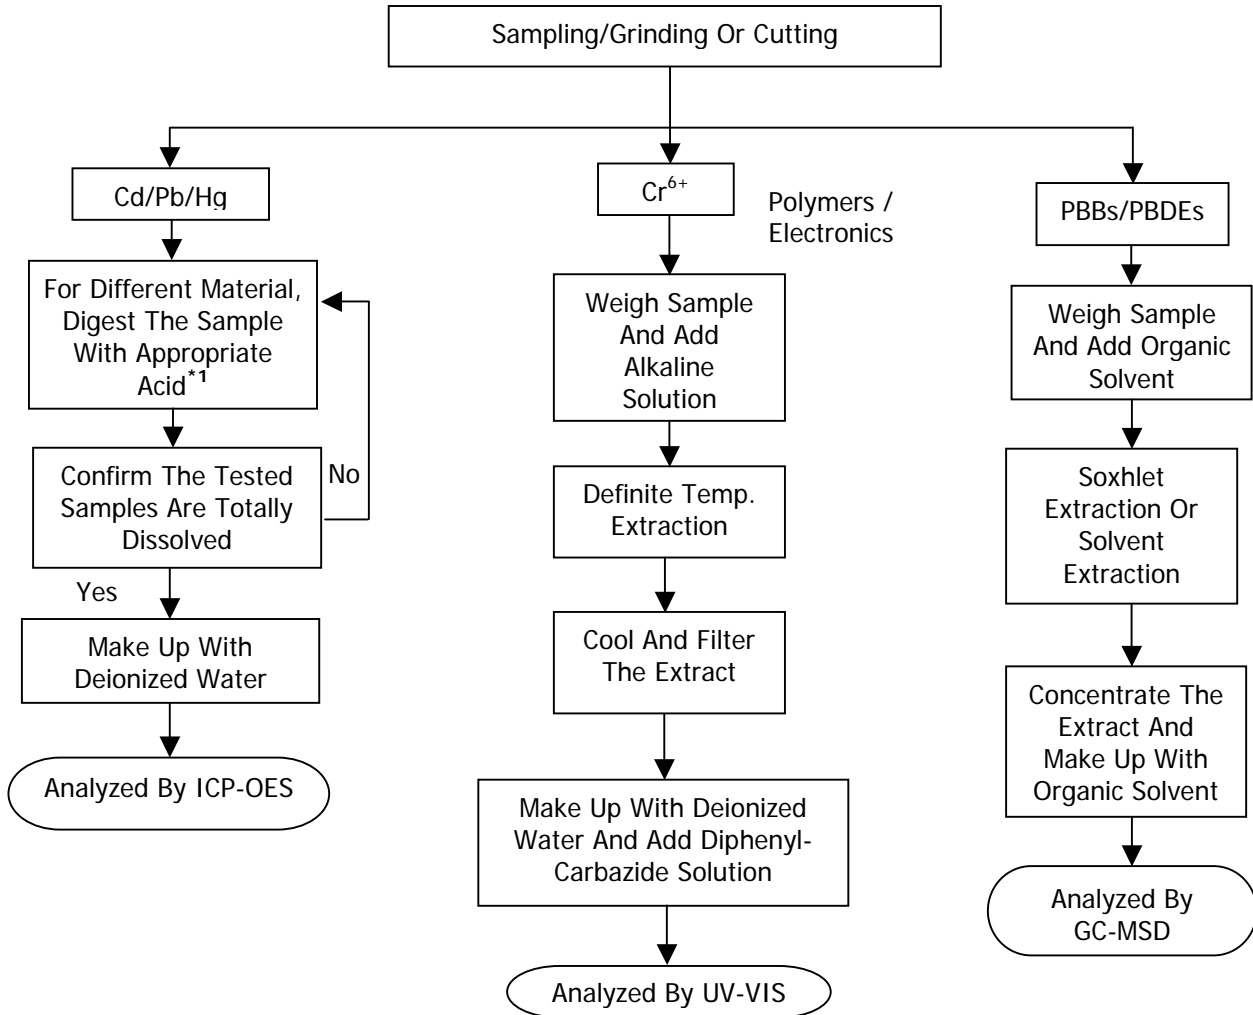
Sampling/Grinding Or Cutting

Cd/Pb/Hg

For Different Material, Digest The Sample With Appropriate Acid$^{*1}$

Confirm The Tested Samples Are Totally Dissolved

No

Yes

Make Up With Deionized Water

Analyzed By ICP-OES

Cr$^{6+}$

Polymers / Electronics

Weigh Sample And Add Alkaline Solution

Definite Temp. Extraction

Cool And Filter The Extract

Make Up With Deionized Water And Add Diphenyl-Carbazide Solution

Analyzed By UV-VIS

PBBs/PBDEs

Weigh Sample And Add Organic Solvent

Soxhlet Extraction Or Solvent Extraction

Concentrate The Extract And Make Up With Organic Solvent

Analyzed By GC-MSD